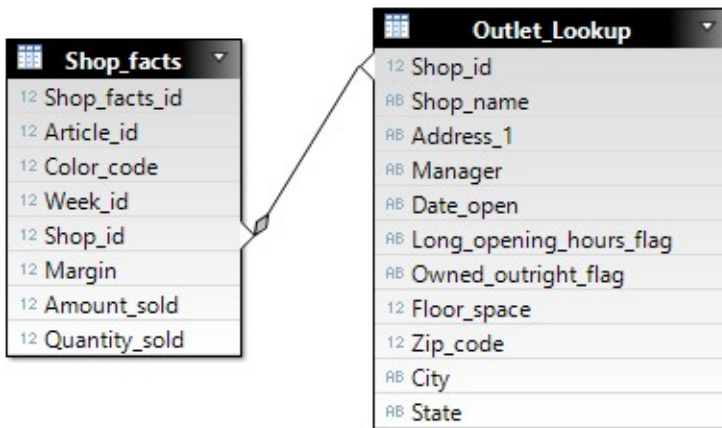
Shop_facts

12 Shop_facts_id
12 Article_id
12 Color_code
12 Week_id
12 Shop_id
12 Margin
12 Amount_sold
12 Quantity_sold

Outlet_Lookup

12 Shop_id
AB Shop_name
AB Address_1
AB Manager
AB Date_open
AB Long_opening_hours_flag
AB Owned_outright_flag
12 Floor_space
12 Zip_code
AB City
AB State